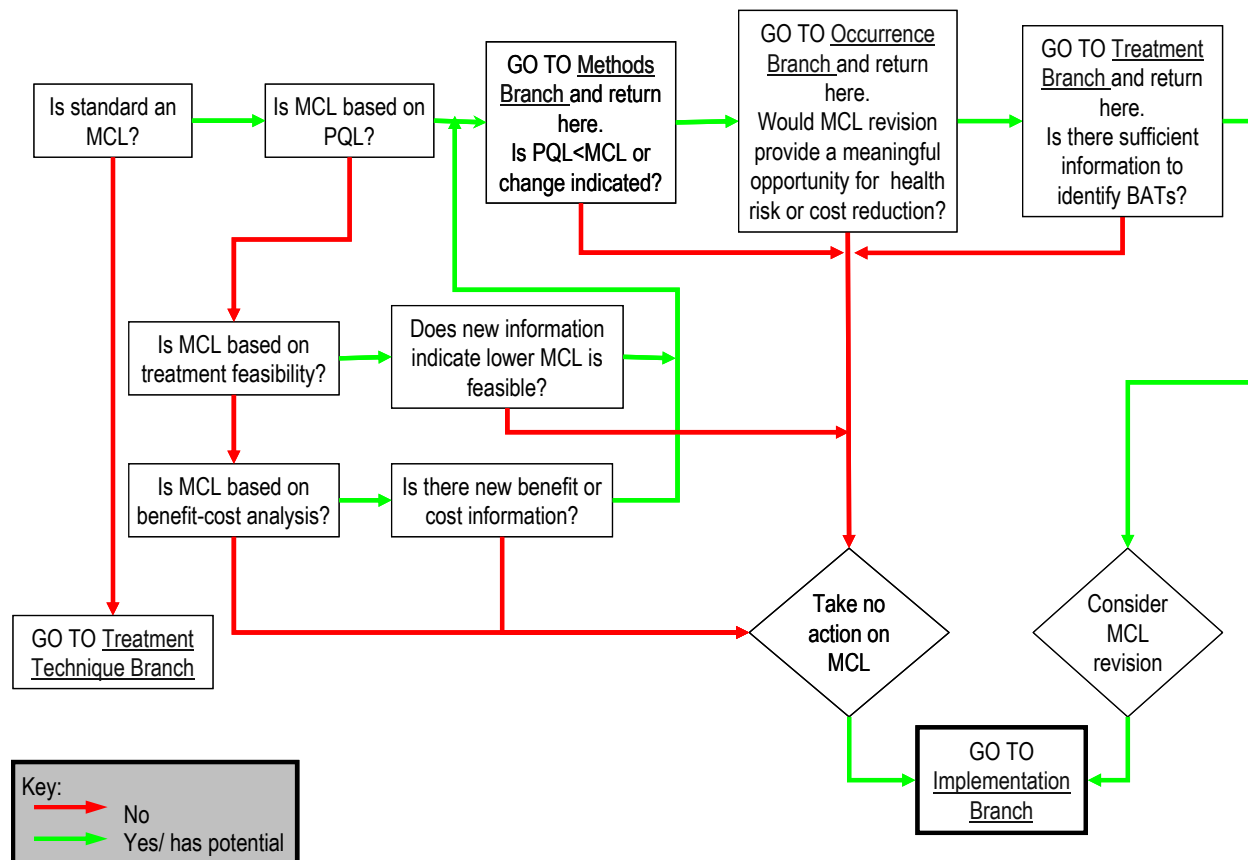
Is standard an MCL?

Is MCL based on PQL?

GO TO Methods Branch and return here. Is PQL<MCL or change indicated?

GO TO Occurrence Branch and return here. Would MCL revision provide a meaningful opportunity for health risk or cost reduction?

GO TO Treatment Branch and return here. Is there sufficient information to identify BATs?

Is MCL based on treatment feasibility?

Does new information indicate lower MCL is feasible?

Is MCL based on benefit-cost analysis?

Is there new benefit or cost information?

GO TO Treatment Technique Branch

Take no action on MCL

Consider MCL revision

GO TO Implementation Branch

Key:
No
Yes/ has potential